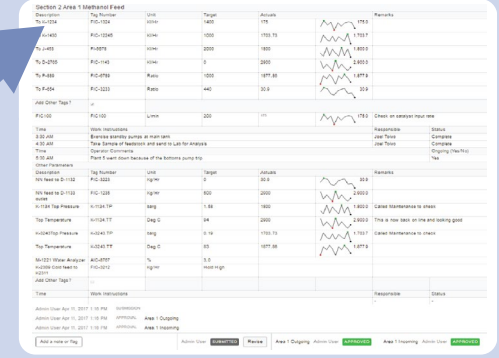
Section 2 Area 1 Methanol Feed

| Description | Tag Number | Unit | Target | Actuals | | Remarks |
|---|---|---|---|---|---|---|
| To H-1234 | FIC-1234 | kl/Hr | 1400 | 175 | 175.0 | |
| To H-1450 | FIC-12345 | kl/Hr | 1000 | 1703.73 | 1,703.7 | |
| To J-455 | FI-5678 | kl/Hr | 2000 | 1900 | 1,900.0 | |
| To S-2705 | FIC-1145 | kl/Hr | 0 | 2900 | 2,900.0 | |
| To F-555 | FIC-6789 | Ratio | 1000 | 1877.85 | 1,877.9 | |
| To F-654 | FIC-3223 | Ratio | 440 | 30.9 | 30.9 | |
| Add Other Tags? | | | | | | |
| FIC-100 | FIC100 | L/min | 200 | | 175.0 | Check on catalyst input rate |

| Time | Work Instructions | Responsible | Status |
|---|---|---|---|
| 3:30 AM | Blanksie standby pumps at main tank | Joel Towe | Complete |
| 4:30 AM | Take Sample of feedstock and send to Lab for Analysis | Joel Towe | Complete |
| Time | Operator Comments | | Ongoing (Yes/No) |
| 5:30 AM | Plant 5 went down because of the bottoms pump trip | | Yes |

Other Parameters

| Description | Tag Number | Unit | Target | Actuals | | Remarks |
|---|---|---|---|---|---|---|
| NN feed to D-1135 | FIC-3223 | kg/Hr | 2 | 30.9 | 30.9 | |
| NN feed to D-1135 outlet | FIC-1235 | kg/Hr | 500 | 2900 | 2,900.0 | |
| H-1134 Top Pressure | H-1134 TP | barg | 1.85 | 1900 | 1,900.0 | Called Maintenance to check |
| Top Temperature | H-1134 TT | Deg C | 94 | 2900 | 2,900.0 | This is now back on line and looking good |
| H-0243 Top Pressure | H-0243 TP | barg | 0.16 | 1703.73 | 1,703.7 | Called Maintenance to check |
| Top Temperature | H-0243 TT | Deg C | 85 | 1877.85 | 1,877.9 | |
| N-1231 Water Analyser | AIC-6767 | % | 5.0 | | | |
| N-0359 Cool feed to X2311 | FIC-3212 | kg/Hr | Hold High | | | |
| Add Other Tags? | | | | | | |

| Time | Work Instructions | Responsible | Status |
|---|---|---|---|

Admin User Apr 11, 2017 1:15 PM SUBMISSION
Admin User Apr 11, 2017 1:16 PM APPROVAL Area 1 Outgoing
Admin User Apr 11, 2017 1:16 PM APPROVAL Area 1 Incoming

Add a note or Tag | Admin User SUBMITTED | Revise | Area 1 Outgoing Admin User APPROVED | Area 1 Incoming Admin User APPROVED